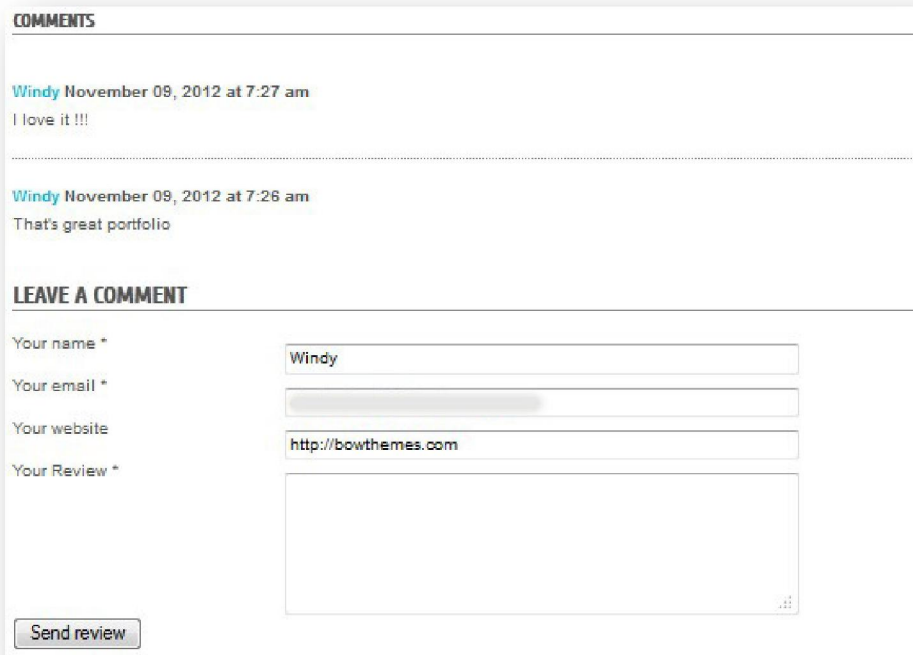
COMMENTS

Windy November 09, 2012 at 7:27 am
I love it !!!

Windy November 09, 2012 at 7:26 am
That's great portfolio

LEAVE A COMMENT

Your name *
Windy

Your email *
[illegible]

Your website
http://bowthemes.com

Your Review *

Send review